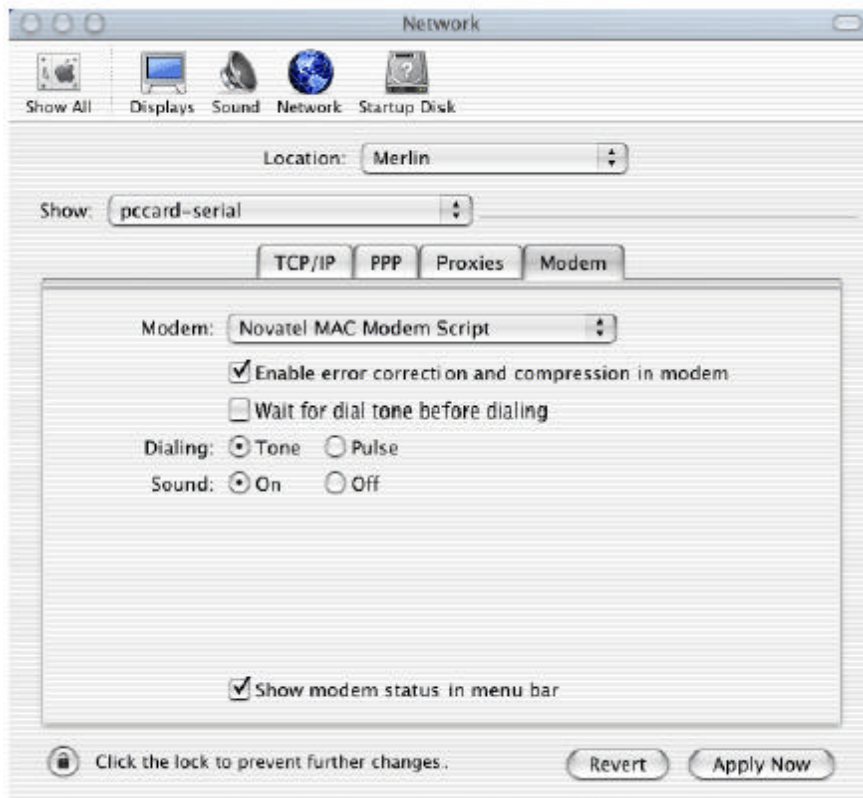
Network

Show All Displays Sound Network Startup Disk

Location: Merlin

Show: pccard-serial

TCP/IP PPP Proxies Modem

Modem: Novatel MAC Modem Script

Enable error correction and compression in modem

Wait for dial tone before dialing

Dialing: Tone Pulse

Sound: On Off

Show modem status in menu bar

Click the lock to prevent further changes.

Revert Apply Now